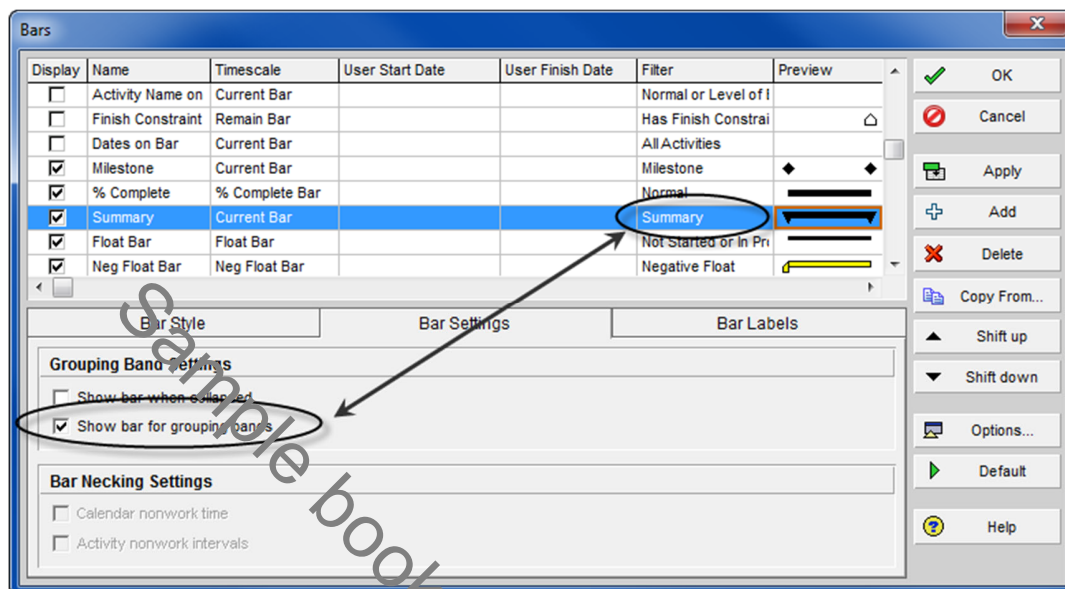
Bars

| Display | Name | Timescale | User Start Date | User Finish Date | Filter | Preview |
|---|---|---|---|---|---|---|
| ☐ | Activity Name on | Current Bar | | | Normal or Level of I | |
| ☐ | Finish Constraint | Remain Bar | | | Has Finish Constrai | |
| ☐ | Dates on Bar | Current Bar | | | All Activities | |
| ☑ | Milestone | Current Bar | | | Milestone | |
| ☑ | % Complete | % Complete Bar | | | Normal | |
| ☑ | Summary | Current Bar | | | Summary | |
| ☑ | Float Bar | Float Bar | | | Not Started or In Pr | |
| ☑ | Neg Float Bar | Neg Float Bar | | | Negative Float | |

OK
Cancel
Apply
Add
Delete
Copy From...
Shift up
Shift down
Options...
Default
Help

Bar Style
Bar Settings
Bar Labels

Grouping Band Settings
☐ Show bar when collapsed
☑ Show bar for grouping bands

Bar Necking Settings
☐ Calendar nonwork time
☐ Activity nonwork intervals

Sample book